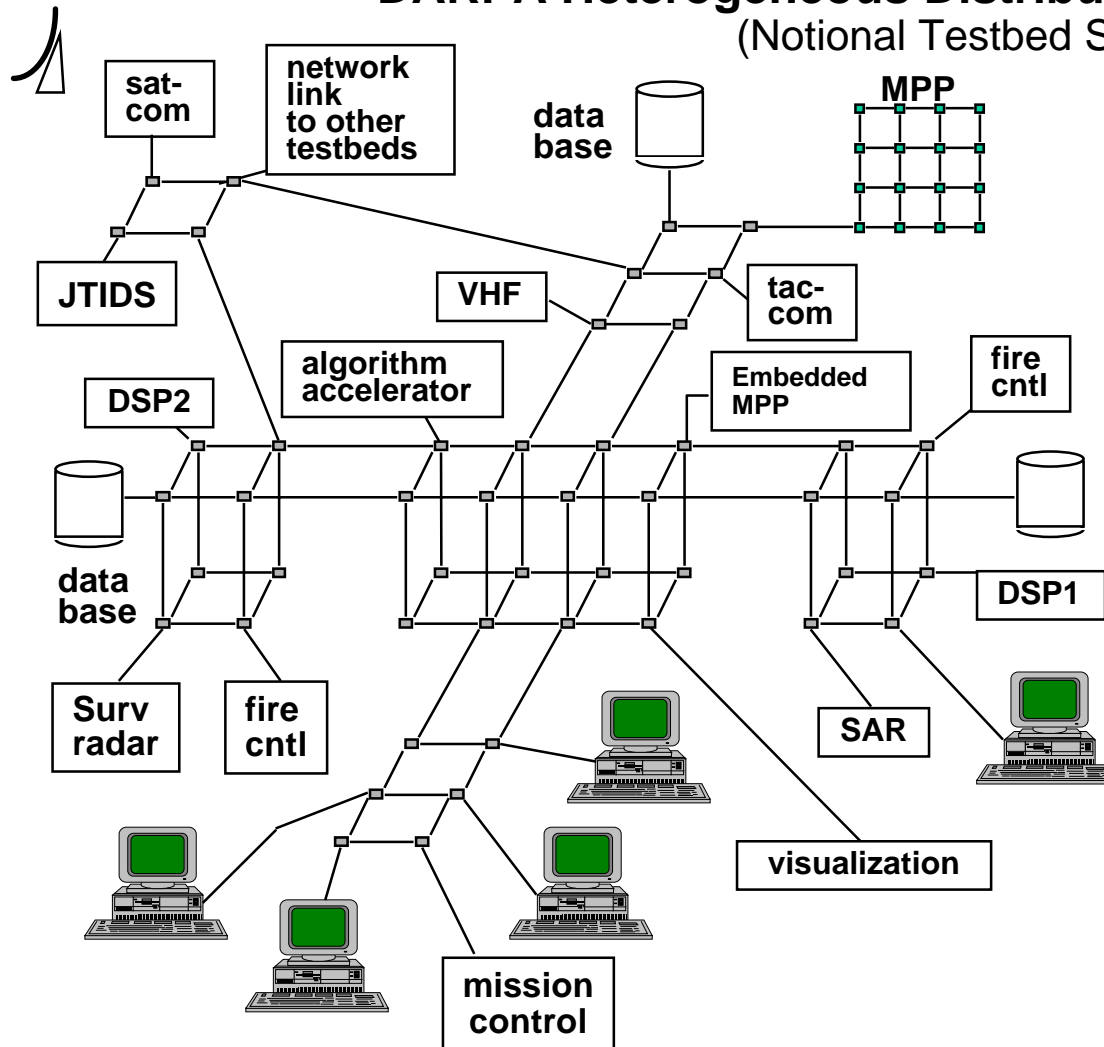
DARPA Heterogeneous Distribu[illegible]
(Notional Testbed S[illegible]

sat-com

network link to other testbeds

data base

MPP

JTIDS

VHF

tac-com

algorithm accelerator

Embedded MPP

fire cntl

DSP2

data base

DSP1

Surv radar

fire cntl

SAR

visualization

mission control